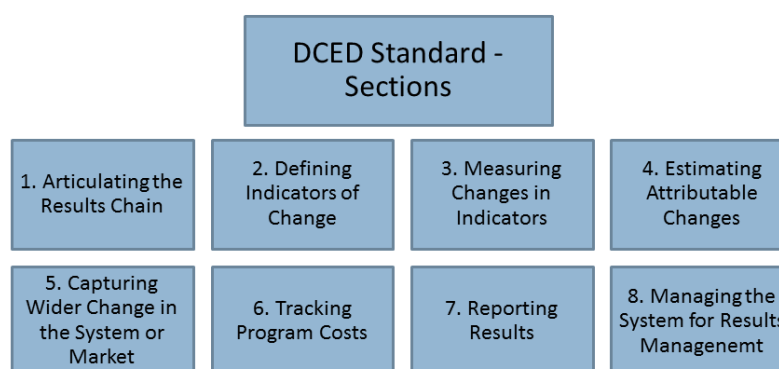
DCED Standard - Sections

1. Articulating the Results Chain

2. Defining Indicators of Change

3. Measuring Changes in Indicators

4. Estimating Attributable Changes

5. Capturing Wider Change in the System or Market

6. Tracking Program Costs

7. Reporting Results

8. Managing the System for Results Managenemt